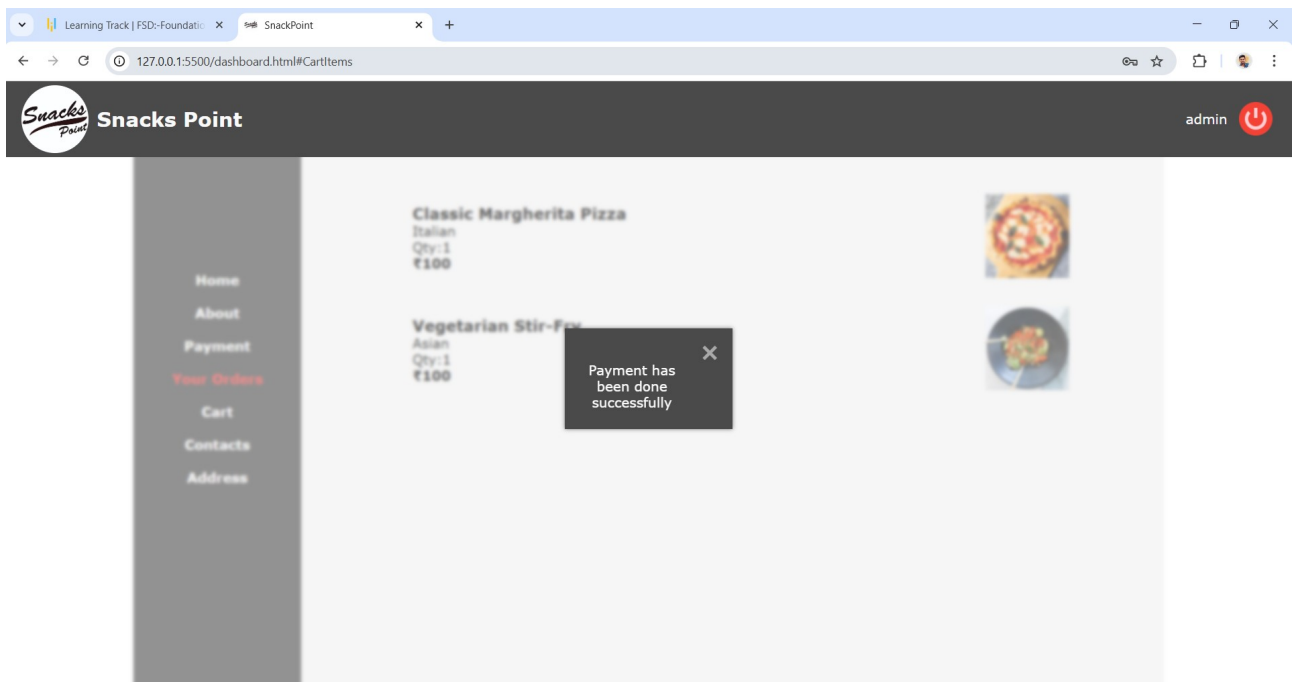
Learning Track | FSD:-Foundatio ×
SnackPoint ×
+

127.0.0.1:5500/dashboard.html#CartItems

Snacks Point
Snacks Point
admin

Home
About
Payment
Your Orders
Cart
Contacts
Address

Classic Margherita Pizza
Italian
Qty:1
₹100

Vegetarian Stir-Fry
Asian
Qty:1
₹100

×
Payment has been done successfully